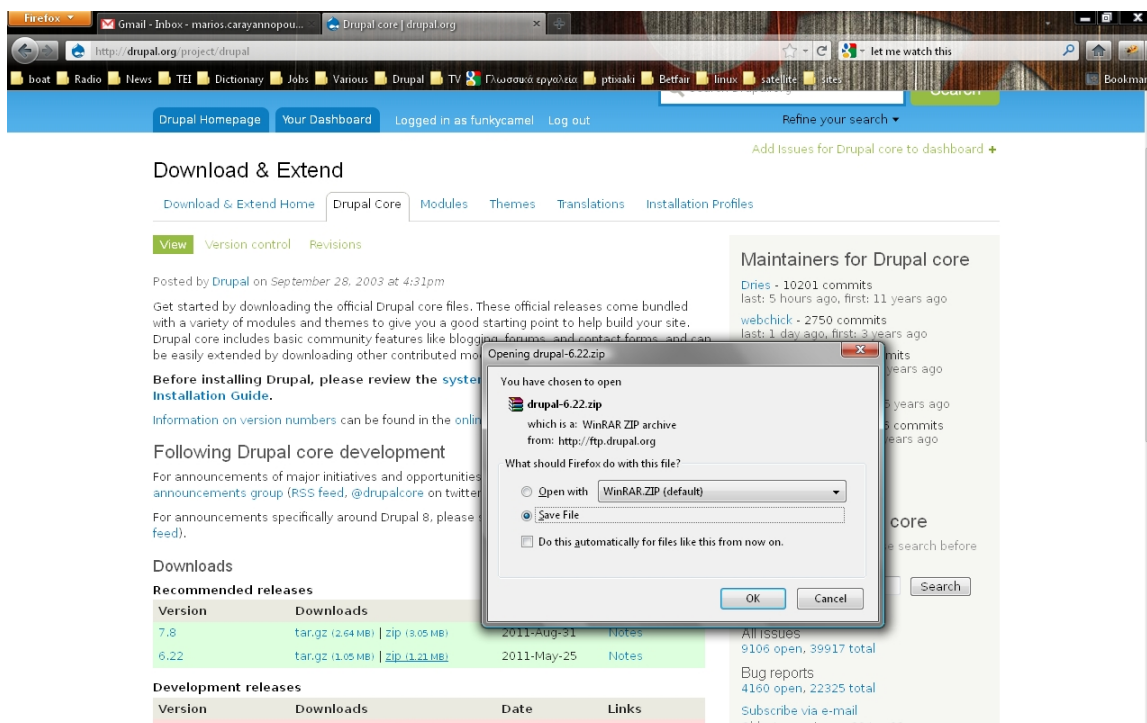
Firefox
Gmail - Inbox - marios.carayannopou...
Drupal core | drupal.org
http://drupal.org/project/drupal
let me watch this
boat Radio News TEI Dictionary Jobs Various Drupal TV Γλωσσικά εργαλεία ptixiaki Betfair linux satellite sites
Bookmarks
Search

Drupal Homepage Your Dashboard Logged in as funkycamel Log out
Refine your search ▾

Add Issues for Drupal core to dashboard +

Download & Extend

Download & Extend Home Drupal Core Modules Themes Translations Installation Profiles

View Version control Revisions

Posted by Drupal on September 28, 2003 at 4:31pm

Get started by downloading the official Drupal core files. These official releases come bundled with a variety of modules and themes to give you a good starting point to help build your site. Drupal core includes basic community features like blogging, forums, and contact forms, and can be easily extended by downloading other contributed mo

Before installing Drupal, please review the syster Installation Guide.

Information on version numbers can be found in the onlir

Following Drupal core development

For announcements of major initiatives and opportunities announcements group (RSS feed, @drupalcore on twitter

For announcements specifically around Drupal 8, please feed).

Downloads

Recommended releases

| Version | Downloads | | |
|---|---|---|---|
| 7.8 | tar.gz (2.64 MB) \| zip (3.05 MB) | 2011-Aug-31 | Notes |
| 6.22 | tar.gz (1.05 MB) \| zip (1.21 MB) | 2011-May-25 | Notes |

Development releases

| Version | Downloads | Date | Links |
|---|---|---|---|

Maintainers for Drupal core

Dries - 10201 commits
last: 5 hours ago, first: 11 years ago

webchick - 2750 commits
last: 1 day ago, first: 3 years ago

mits
years ago

5 years ago

5 commits
ears ago

core

e search before

Search

All issues
9106 open, 39917 total

Bug reports
4160 open, 22325 total

Subscribe via e-mail

Opening drupal-6.22.zip

You have chosen to open

drupal-6.22.zip
which is a: WinRAR ZIP archive
from: http://ftp.drupal.org

What should Firefox do with this file?

Open with WinRAR.ZIP (default)

Save File

Do this automatically for files like this from now on.

OK Cancel